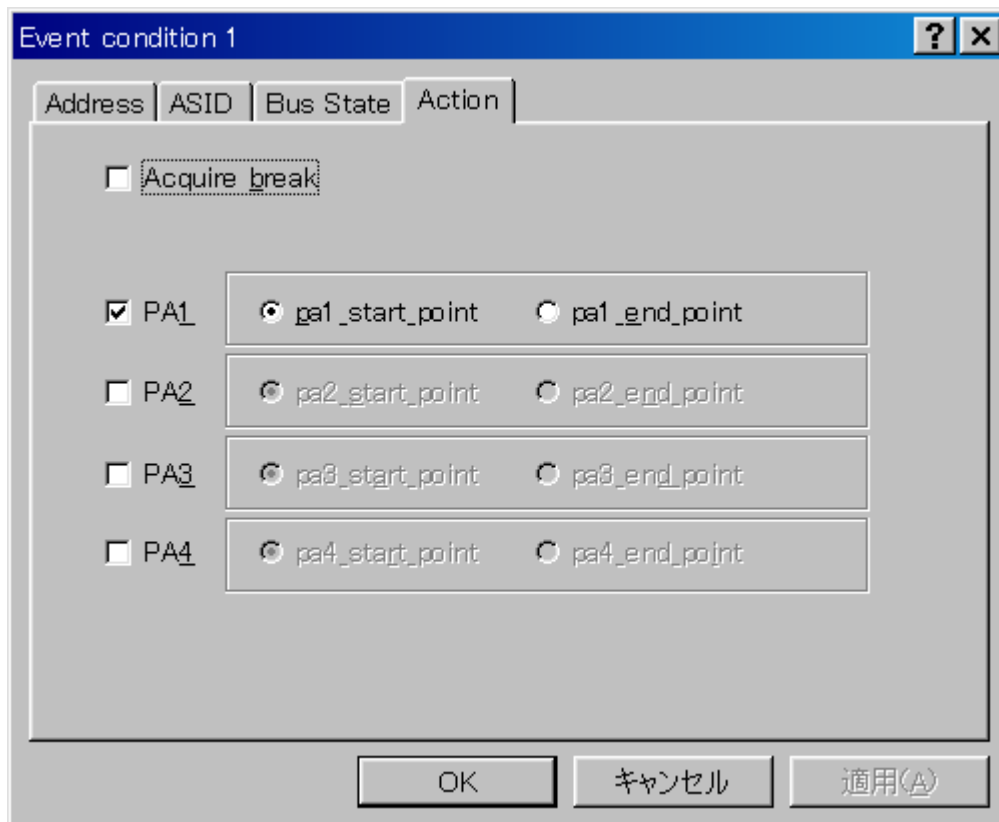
Event condition 1

? ×

Address | ASID | Bus State | Action

Acquire break

PA1 pa1_start_point pa1_end_point

PA2 pa2_start_point pa2_end_point

PA3 pa3_start_point pa3_end_point

PA4 pa4_start_point pa4_end_point

OK キャンセル 適用(A)